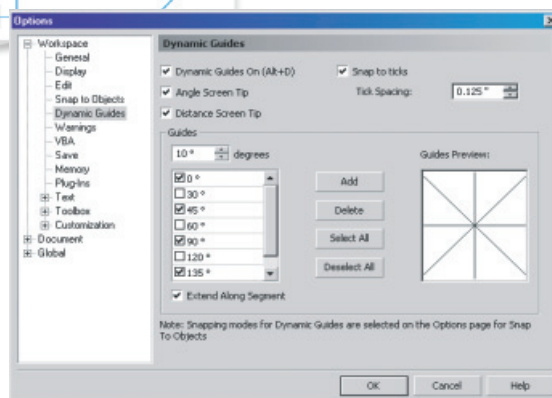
Options

Workspace
General
Display
Edit
Snap to Objects
Dynamic Guides
Warnings
VBA
Save
Memory
Plug-Ins
Text
Toolbox
Customization
Document
Global

Dynamic Guides

Dynamic Guides On (Alt+D)
Snap to ticks
Angle Screen Tip
Tick Spacing: 0.125 °
Distance Screen Tip

Guides
10 ° degrees
Guides Preview:
0 °
30 °
45 °
60 °
90 °
120 °
135 °
Add
Delete
Select All
Deselect All
Extend Along Segment

Note: Snapping modes for Dynamic Guides are selected on the Options page for Snap To Objects

OK
Cancel
Help